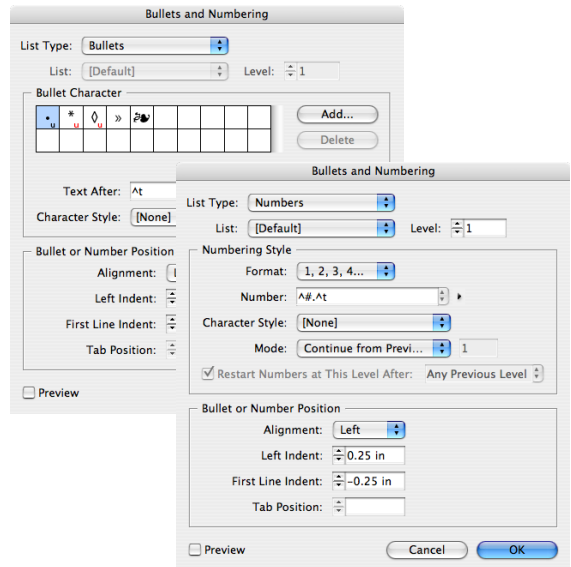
Bullets and Numbering

List Type: Bullets

List: [Default]

Level: 1

Bullet Character

•

*

◊

»

❧

Add...

Delete

Text After: ^t

Character Style: [None]

Bullet or Number Position

Alignment:

Left Indent:

First Line Indent:

Tab Position:

Preview

Bullets and Numbering

List Type: Numbers

List: [Default]

Level: 1

Numbering Style

Format: 1, 2, 3, 4...

Number: ^#.^t

Character Style: [None]

Mode: Continue from Previ... 1

Restart Numbers at This Level After: Any Previous Level

Bullet or Number Position

Alignment: Left

Left Indent: 0.25 in

First Line Indent: -0.25 in

Tab Position:

Preview

Cancel

OK